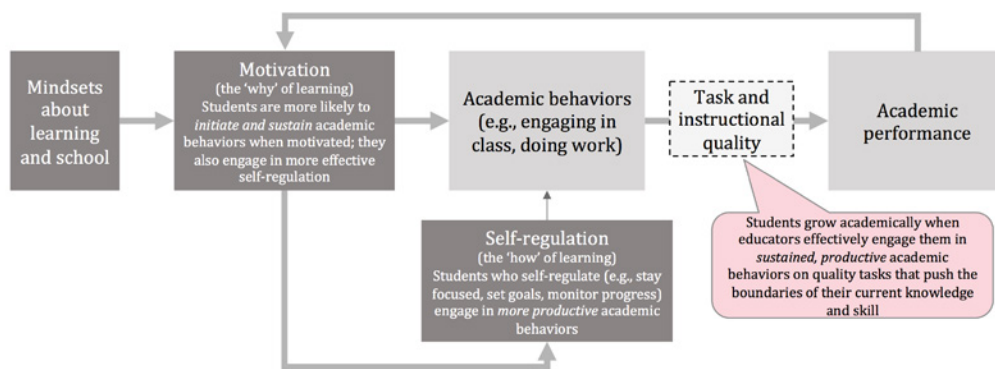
Mindsets about learning and school

Motivation
(the 'why' of learning)
Students are more likely to *initiate and sustain* academic behaviors when motivated; they also engage in more effective self-regulation

Academic behaviors (e.g., engaging in class, doing work)

Task and instructional quality

Academic performance

Self-regulation
(the 'how' of learning)
Students who self-regulate (e.g., stay focused, set goals, monitor progress) engage in *more productive* academic behaviors

Students grow academically when educators effectively engage them in *sustained, productive* academic behaviors on quality tasks that push the boundaries of their current knowledge and skill